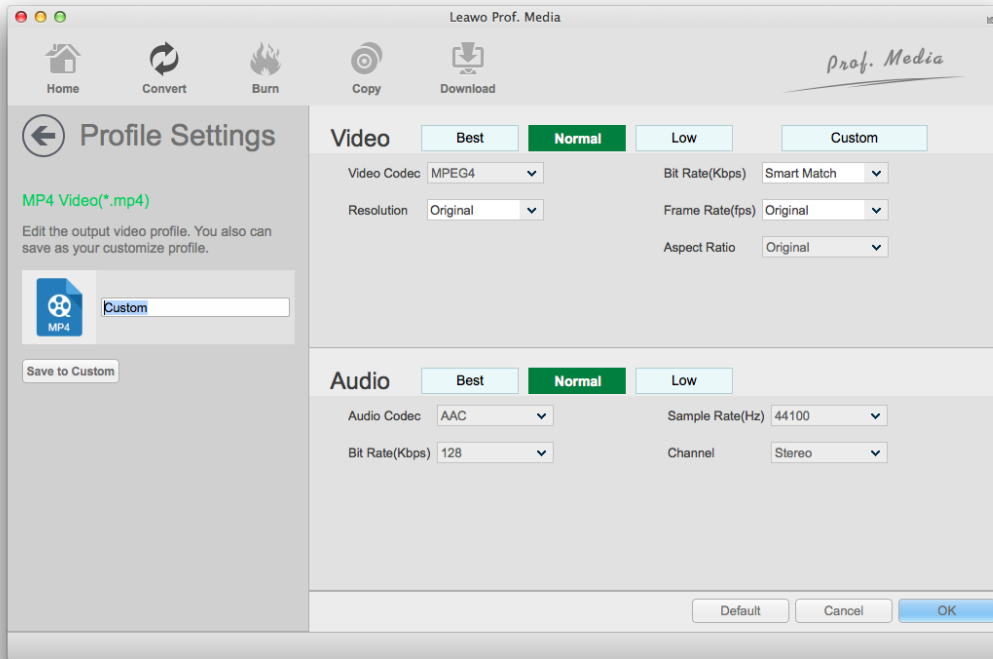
Leawo Prof. Media

Home
Convert
Burn
Copy
Download

Prof. Media

Profile Settings

MP4 Video(*.mp4)

Edit the output video profile. You also can save as your customize profile.

MP4

Custom

Save to Custom

Video
Best
Normal
Low
Custom

Video Codec MPEG4
Resolution Original
Bit Rate(Kbps) Smart Match
Frame Rate(fps) Original
Aspect Ratio Original

Audio
Best
Normal
Low

Audio Codec AAC
Bit Rate(Kbps) 128
Sample Rate(Hz) 44100
Channel Stereo

Default
Cancel
OK